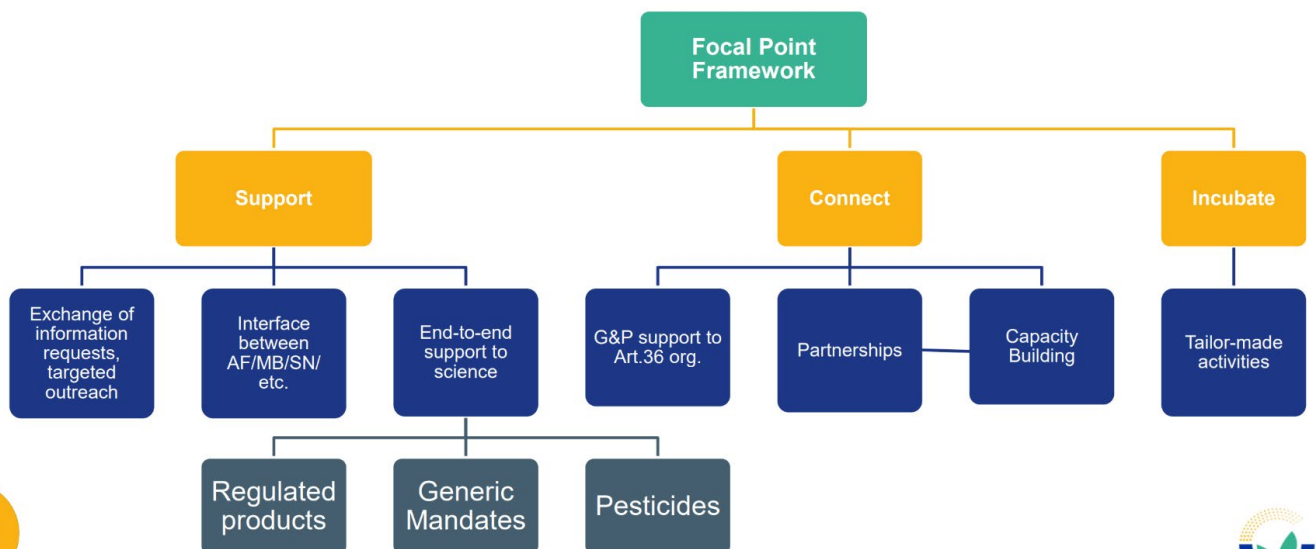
Focal Point Framework

Support

Connect

Incubate

Exchange of information requests, targeted outreach

Interface between AF/MB/SN/ etc.

End-to-end support to science

G&P support to Art.36 org.

Partnerships

Capacity Building

Tailor-made activities

Regulated products

Generic Mandates

Pesticides